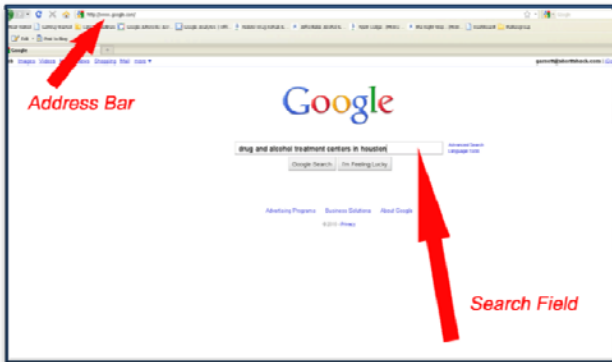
http://www.google.com/

Google

Images Videos Shopping Mail more ▾

garrett@shortthick.com

Address Bar

Google

drug and alcohol treatment centers in houston

Advanced Search
Language Tools

Google Search  I'm Feeling Lucky

Advertising Programs  Business Solutions  About Google

©2011 - Privacy

Search Field